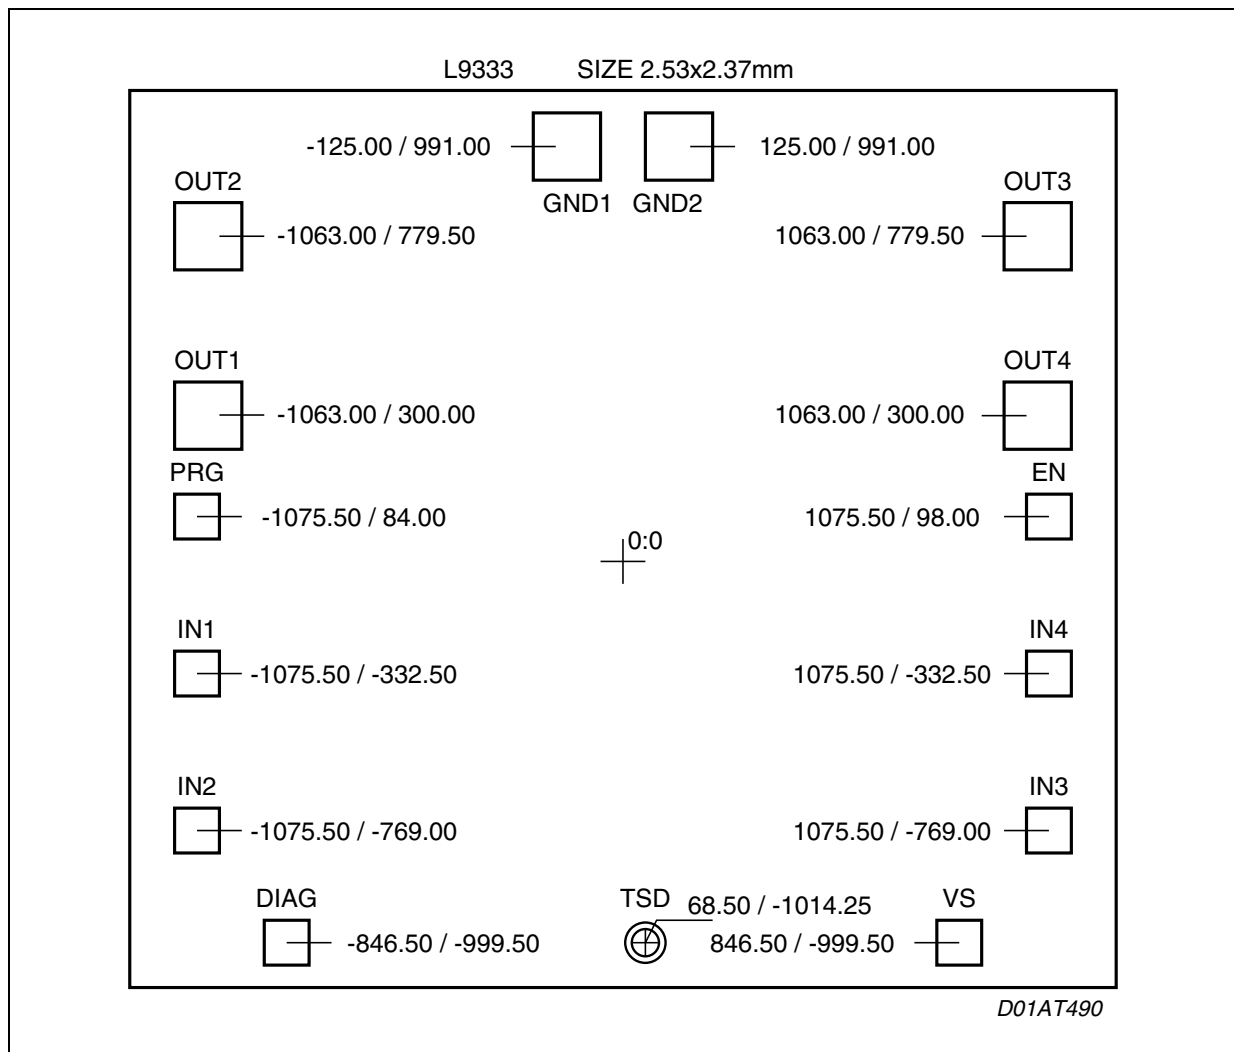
L9333 SIZE 2.53x2.37mm

-125.00 / 991.00

125.00 / 991.00

GND1 GND2

OUT2

OUT3

-1063.00 / 779.50

1063.00 / 779.50

OUT1

OUT4

-1063.00 / 300.00

1063.00 / 300.00

PRG

EN

-1075.50 / 84.00

1075.50 / 98.00

0:0

IN1

IN4

-1075.50 / -332.50

1075.50 / -332.50

IN2

IN3

-1075.50 / -769.00

1075.50 / -769.00

DIAG

TSD

68.50 / -1014.25

VS

-846.50 / -999.50

846.50 / -999.50

D01AT490